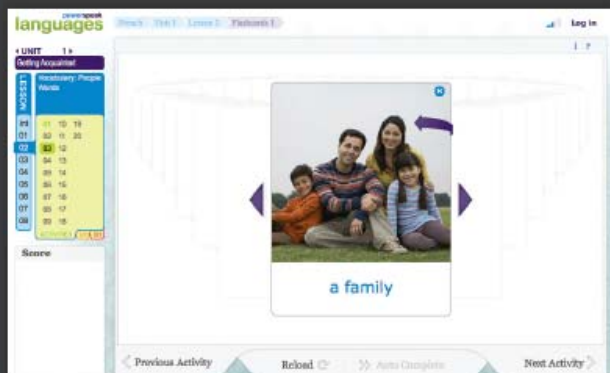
powerspeak languages

French Unit 1 Lesson 2 Flashcards 1

Log in

i ?

‹ UNIT 1 ›

Getting Acquainted

LESSON

Vocabulary: People Words

01 02 03 04 05 06 07 08

01 10 19
02 11 20
03 12
04 13
05 14
06 15
07 16
08 17
09 18

Score

a family

Previous Activity

Reload

Auto Complete

Next Activity